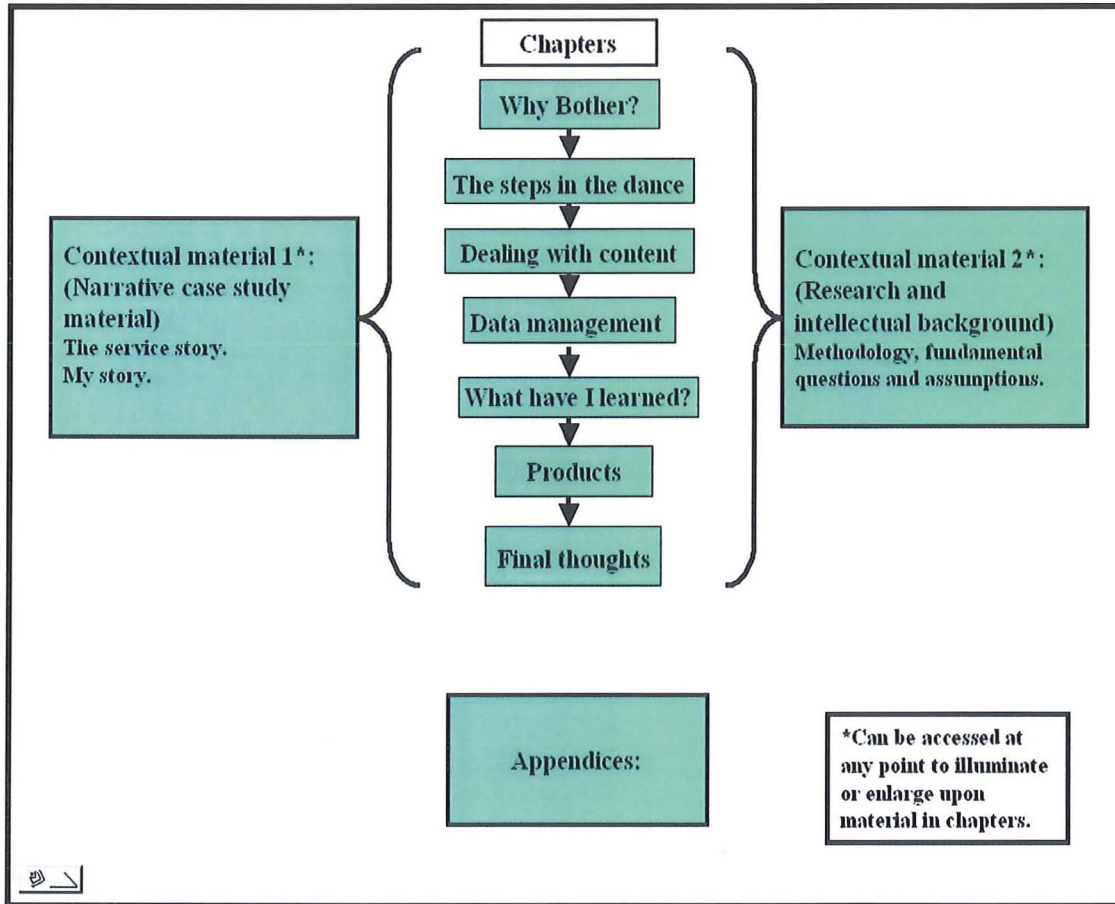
Chapters

Why Bother?

The steps in the dance

Dealing with content

Data management

What have I learned?

Products

Final thoughts

Contextual material 1*: (Narrative case study material)
The service story.
My story.

Contextual material 2*: (Research and intellectual background)
Methodology, fundamental questions and assumptions.

Appendices:

*Can be accessed at any point to illuminate or enlarge upon material in chapters.